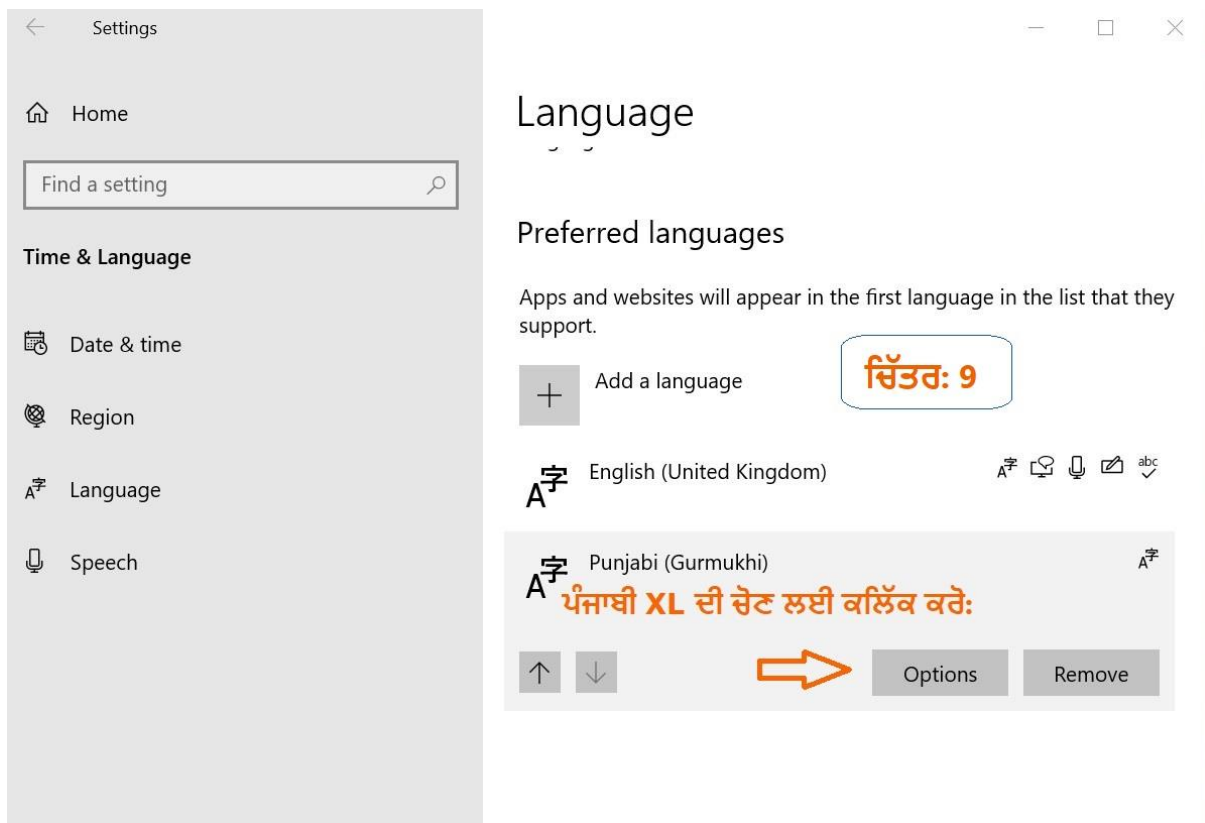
Settings

Home

Find a setting

Time & Language

Date & time

Region

Language

Speech

Language

Preferred languages

Apps and websites will appear in the first language in the list that they support.

Add a language

ਚਿੱਤਰ: 9

English (United Kingdom)

Punjabi (Gurmukhi)

ਪੰਜਾਬੀ XL ਦੀ ਚੋਣ ਲਈ ਕਲਿੱਕ ਕਰੋ:

Options

Remove